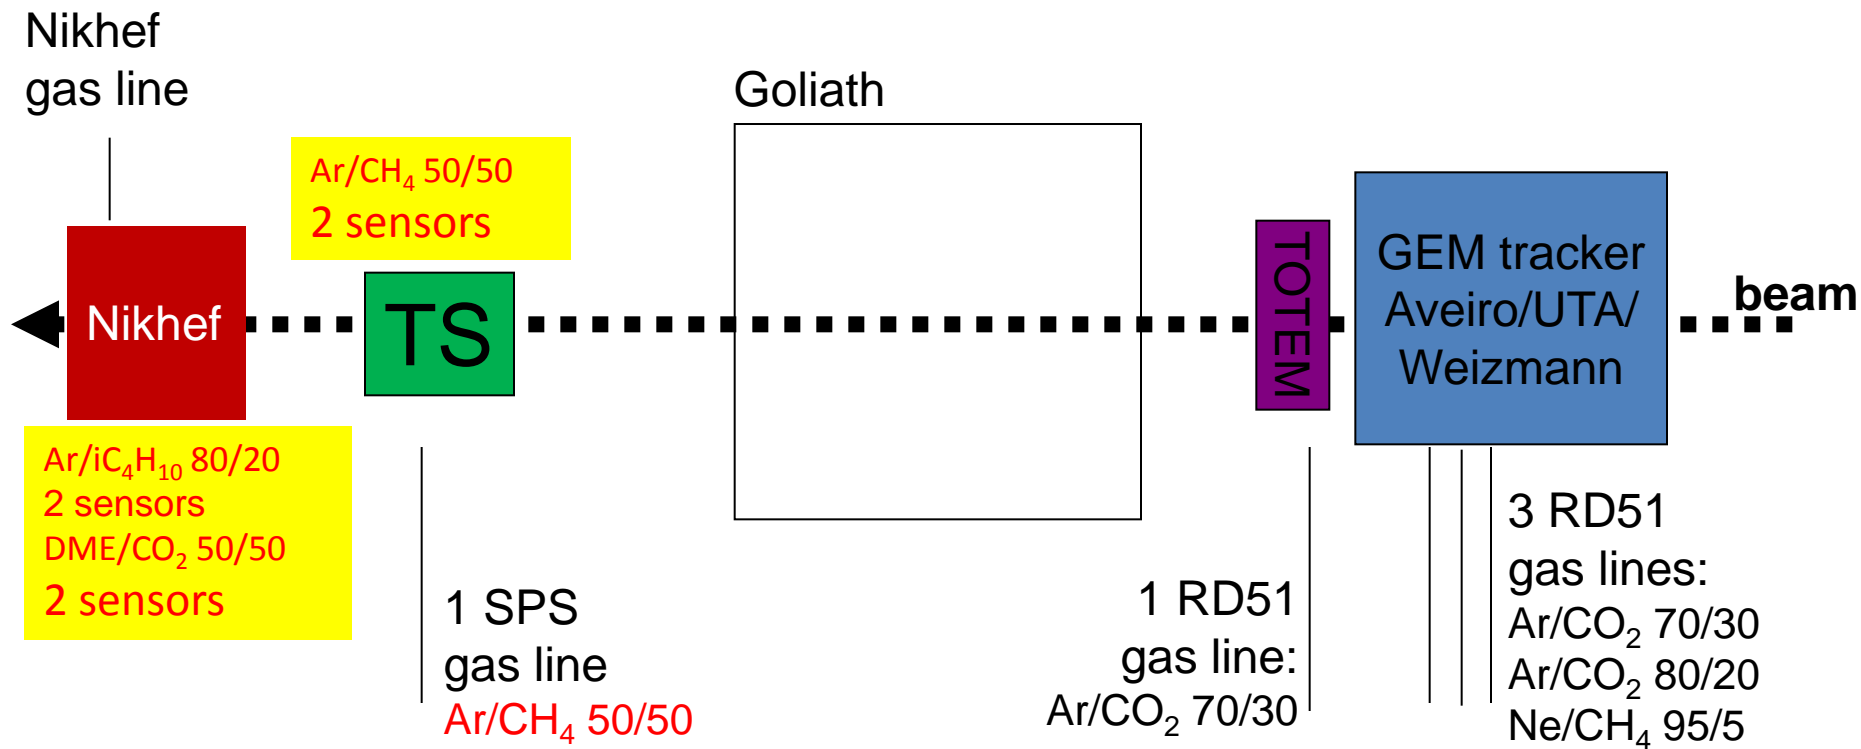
Nikhef gas line

Goliath

Ar/$CH_4$ 50/50
2 sensors

Nikhef

TS

TOTEM

GEM tracker Aveiro/UTA/ Weizmann

beam

Ar/i$C_4H_{10}$ 80/20
2 sensors
DME/$CO_2$ 50/50
2 sensors

1 SPS gas line
Ar/$CH_4$ 50/50

1 RD51 gas line:
Ar/$CO_2$ 70/30

3 RD51 gas lines:
Ar/$CO_2$ 70/30
Ar/$CO_2$ 80/20
Ne/$CH_4$ 95/5